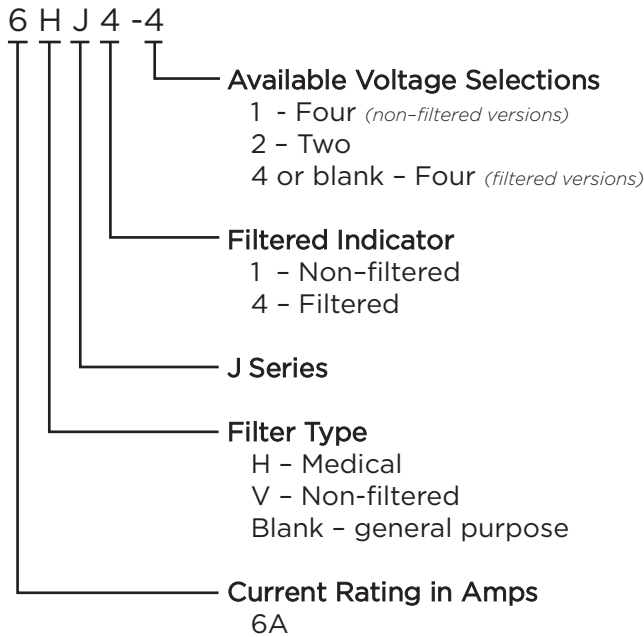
6 H J 4 -4

Available Voltage Selections
1 - Four (non-filtered versions)
2 – Two
4 or blank – Four (filtered versions)

Filtered Indicator
1 – Non-filtered
4 – Filtered

J Series

Filter Type
H – Medical
V – Non-filtered
Blank – general purpose

Current Rating in Amps
6A